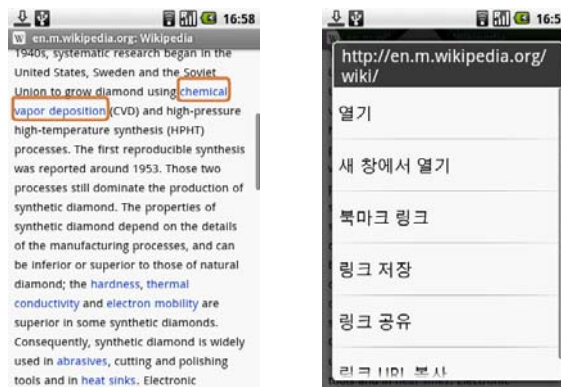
16:58

en.m.wikipedia.org: Wikipedia

1940s, systematic research began in the United States, Sweden and the Soviet Union to grow diamond using chemical vapor deposition (CVD) and high-pressure high-temperature synthesis (HPHT) processes. The first reproducible synthesis was reported around 1953. Those two processes still dominate the production of synthetic diamond. The properties of synthetic diamond depend on the details of the manufacturing processes, and can be inferior or superior to those of natural diamond; the hardness, thermal conductivity and electron mobility are superior in some synthetic diamonds. Consequently, synthetic diamond is widely used in abrasives, cutting and polishing tools and in heat sinks. Electronic

16:5

http://en.m.wikipedia.org/wiki/

열기

새 창에서 열기

북마크 링크

링크 저장

링크 공유

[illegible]